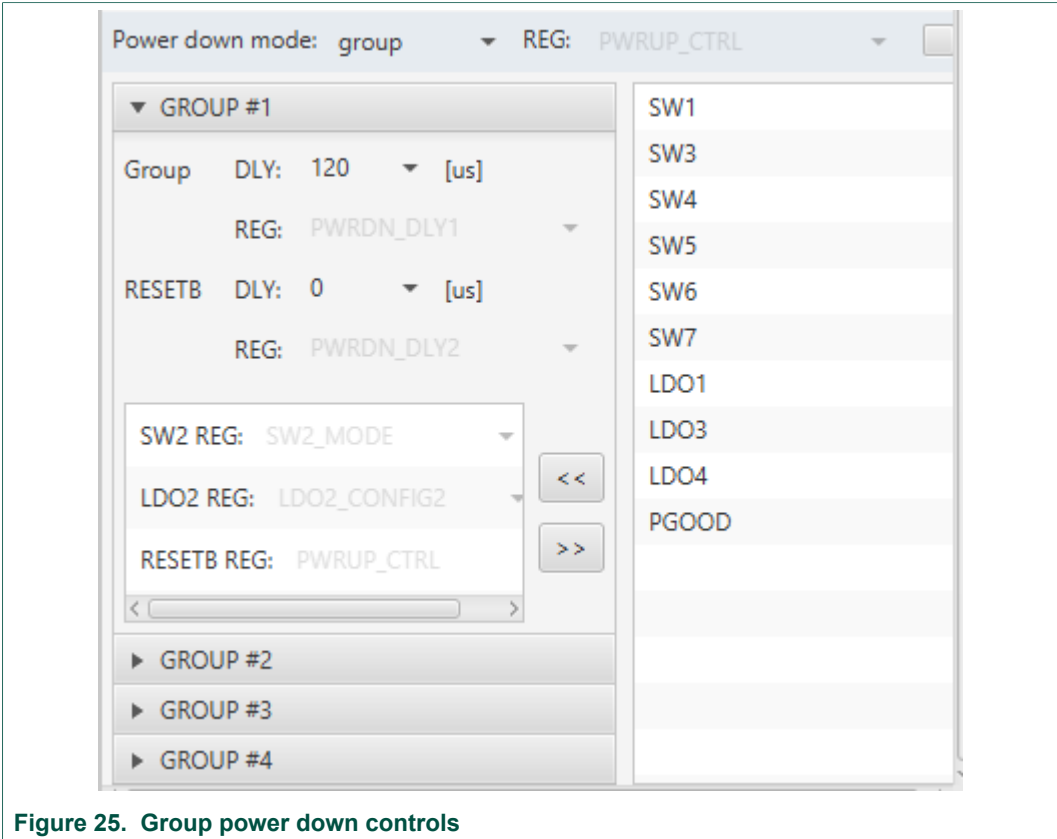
Power down mode: group ▾ REG: PWRUP_CTRL ▾

▾ GROUP #1

Group DLY: 120 ▾ [us]

REG: PWRDN_DLY1 ▾

RESETB DLY: 0 ▾ [us]

REG: PWRDN_DLY2 ▾

SW2 REG: SW2_MODE ▾

LDO2 REG: LDO2_CONFIG2 ▾

RESETB REG: PWRUP_CTRL

<<

>>

SW1
SW3
SW4
SW5
SW6
SW7
LDO1
LDO3
LDO4
PGOOD

▸ GROUP #2

▸ GROUP #3

▸ GROUP #4

Figure 25. Group power down controls